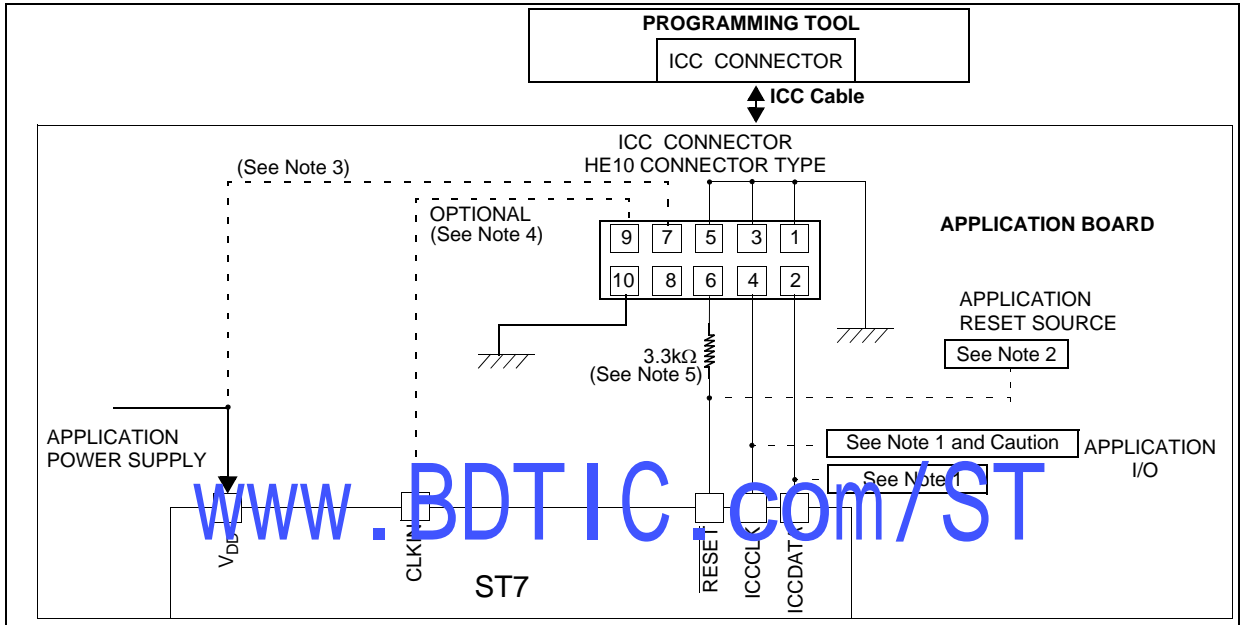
PROGRAMMING TOOL
ICC CONNECTOR
ICC Cable

ICC CONNECTOR
HE10 CONNECTOR TYPE

(See Note 3)

OPTIONAL
(See Note 4)

APPLICATION BOARD

| 9 | 7 | 5 | 3 | 1 |
|---|---|---|---|---|
| 10 | 8 | 6 | 4 | 2 |

APPLICATION
RESET SOURCE
See Note 2

3.3kΩ
(See Note 5)

APPLICATION
POWER SUPPLY

See Note 1 and Caution
See Note 1
APPLICATION
I/O

www.BDTIC.com/ST

$V_{DD}$
CLKIN
RESET
ICCCLK
ICCDATA
ST7